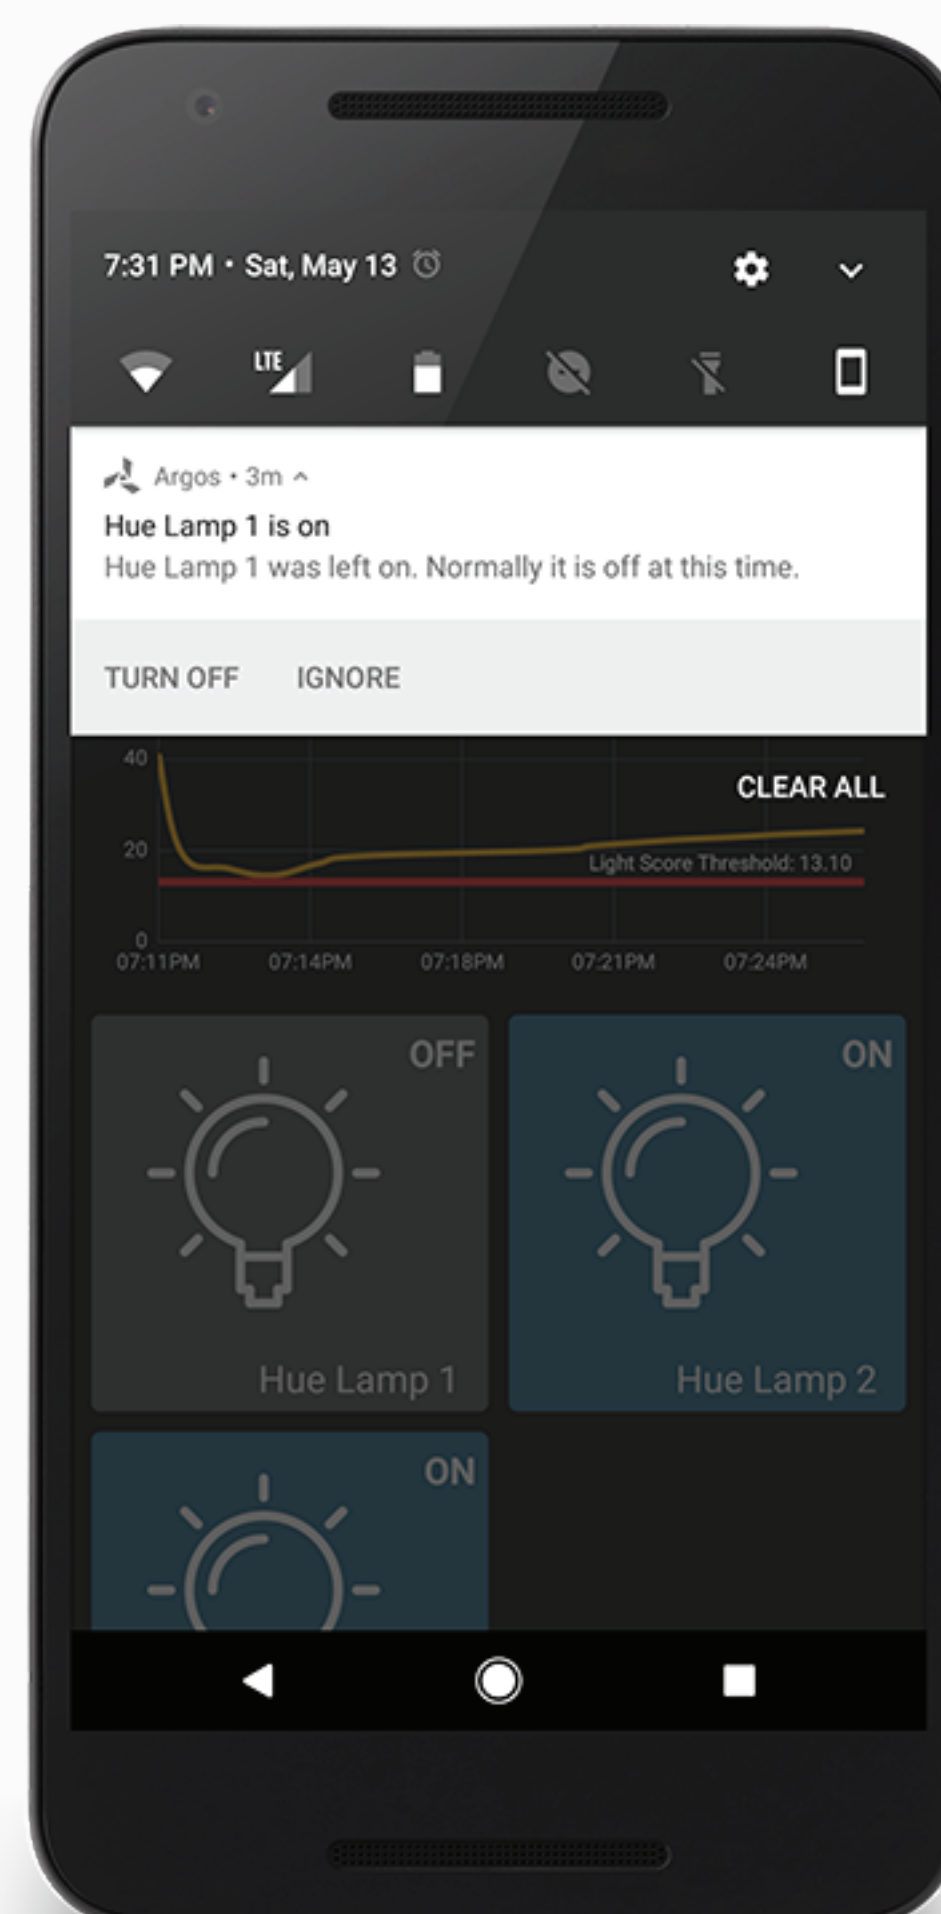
7:31 PM • Sat, May 13

LTE

Argos • 3m

Hue Lamp 1 is on

Hue Lamp 1 was left on. Normally it is off at this time.

TURN OFF IGNORE

40

CLEAR ALL

20

Light Score Threshold: 13.10

0

07:11PM 07:14PM 07:18PM 07:21PM 07:24PM

OFF

Hue Lamp 1

ON

Hue Lamp 2

ON